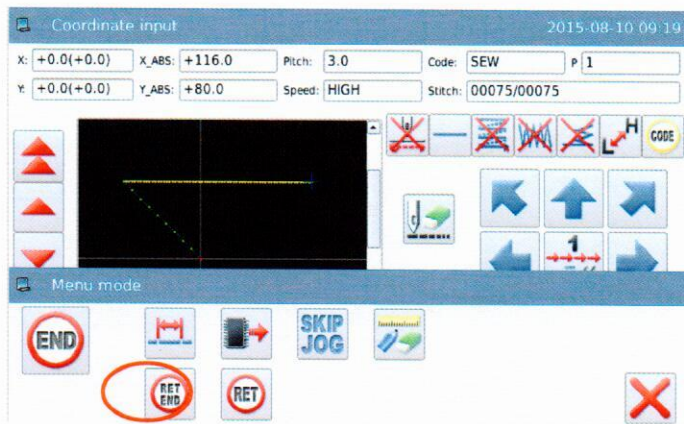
Coordinate input

2015-08-10 09:19

X: +0.0(+0.0)

X_ABS: +116.0

Pitch: 3.0

Code: SEW

P 1

Y: +0.0(+0.0)

Y_ABS: +80.0

Speed: HIGH

Stitch: 00075/00075

H

CODE

1

Menu mode

END

SKIP JOG

RET END

RET